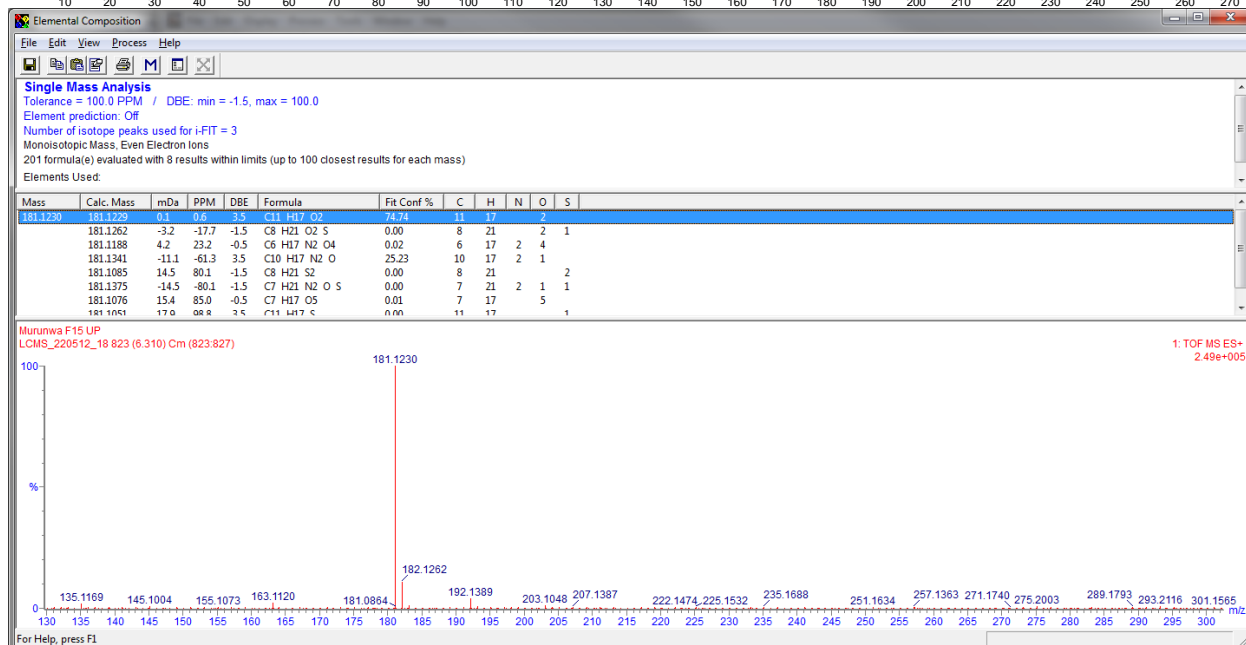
10 20 30 40 50 60 70 80 90 100 110 120 130 140 150 160 170 180 190 200 210 220 230 240 250 260 270

Elemental Composition

File Edit View Process Help

M

Single Mass Analysis
Tolerance = 100.0 PPM / DBE: min = -1.5, max = 100.0
Element prediction: Off
Number of isotope peaks used for i-FIT = 3
Monoisotopic Mass, Even Electron Ions
201 formula(e) evaluated with 8 results within limits (up to 100 closest results for each mass)
Elements Used:

| Mass | Calc. Mass | mDa | PPM | DBE | Formula | Fit Conf % | C | H | N | O | S |
|---|---|---|---|---|---|---|---|---|---|---|---|
| 181.1230 | 181.1229 | 0.1 | 0.6 | 3.5 | C11 H17 O2 | 74.74 | 11 | 17 | | 2 | |
| | 181.1262 | -3.2 | -17.7 | -1.5 | C8 H21 O2 S | 0.00 | 8 | 21 | | 2 | 1 |
| | 181.1188 | 4.2 | 23.2 | -0.5 | C6 H17 N2 O4 | 0.02 | 6 | 17 | 2 | 4 | |
| | 181.1341 | -11.1 | -61.3 | 3.5 | C10 H17 N2 O | 25.23 | 10 | 17 | 2 | 1 | |
| | 181.1085 | 14.5 | 80.1 | -1.5 | C8 H21 S2 | 0.00 | 8 | 21 | | | 2 |
| | 181.1375 | -14.5 | -80.1 | -1.5 | C7 H21 N2 O S | 0.00 | 7 | 21 | 2 | 1 | 1 |
| | 181.1076 | 15.4 | 85.0 | -0.5 | C7 H17 O5 | 0.01 | 7 | 17 | | 5 | |
| | 181.1051 | 17.9 | 98.8 | 3.5 | C11 H17 S | 0.00 | 11 | 17 | | | 1 |

Murunwa F15 UP
LCMS_220512_18 823 (6.310) Cm (823:827)
1: TOF MS ES+
2.49e+005

100
%
0

181.1230
182.1262
135.1169 145.1004 155.1073 163.1120 181.0864 192.1389 203.1048 207.1387 222.1474 225.1532 235.1688 251.1634 257.1363 271.1740 275.2003 289.1793 293.2116 301.1565

m/z
130 135 140 145 150 155 160 165 170 175 180 185 190 195 200 205 210 215 220 225 230 235 240 245 250 255 260 265 270 275 280 285 290 295 300

For Help, press F1